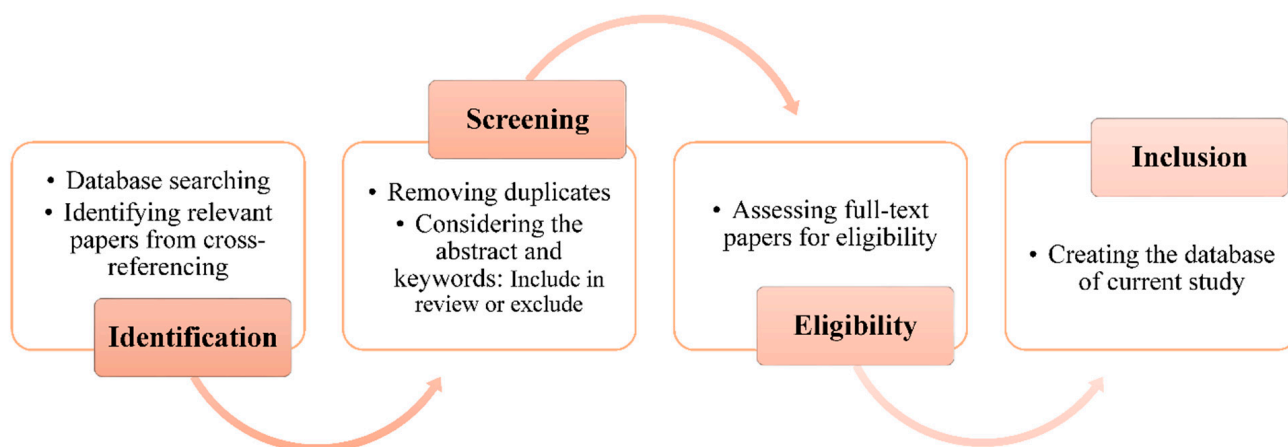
• Database searching
• Identifying relevant papers from cross-referencing

Identification

Screening

• Removing duplicates
• Considering the abstract and keywords: Include in review or exclude

• Assessing full-text papers for eligibility

Eligibility

Inclusion

• Creating the database of current study